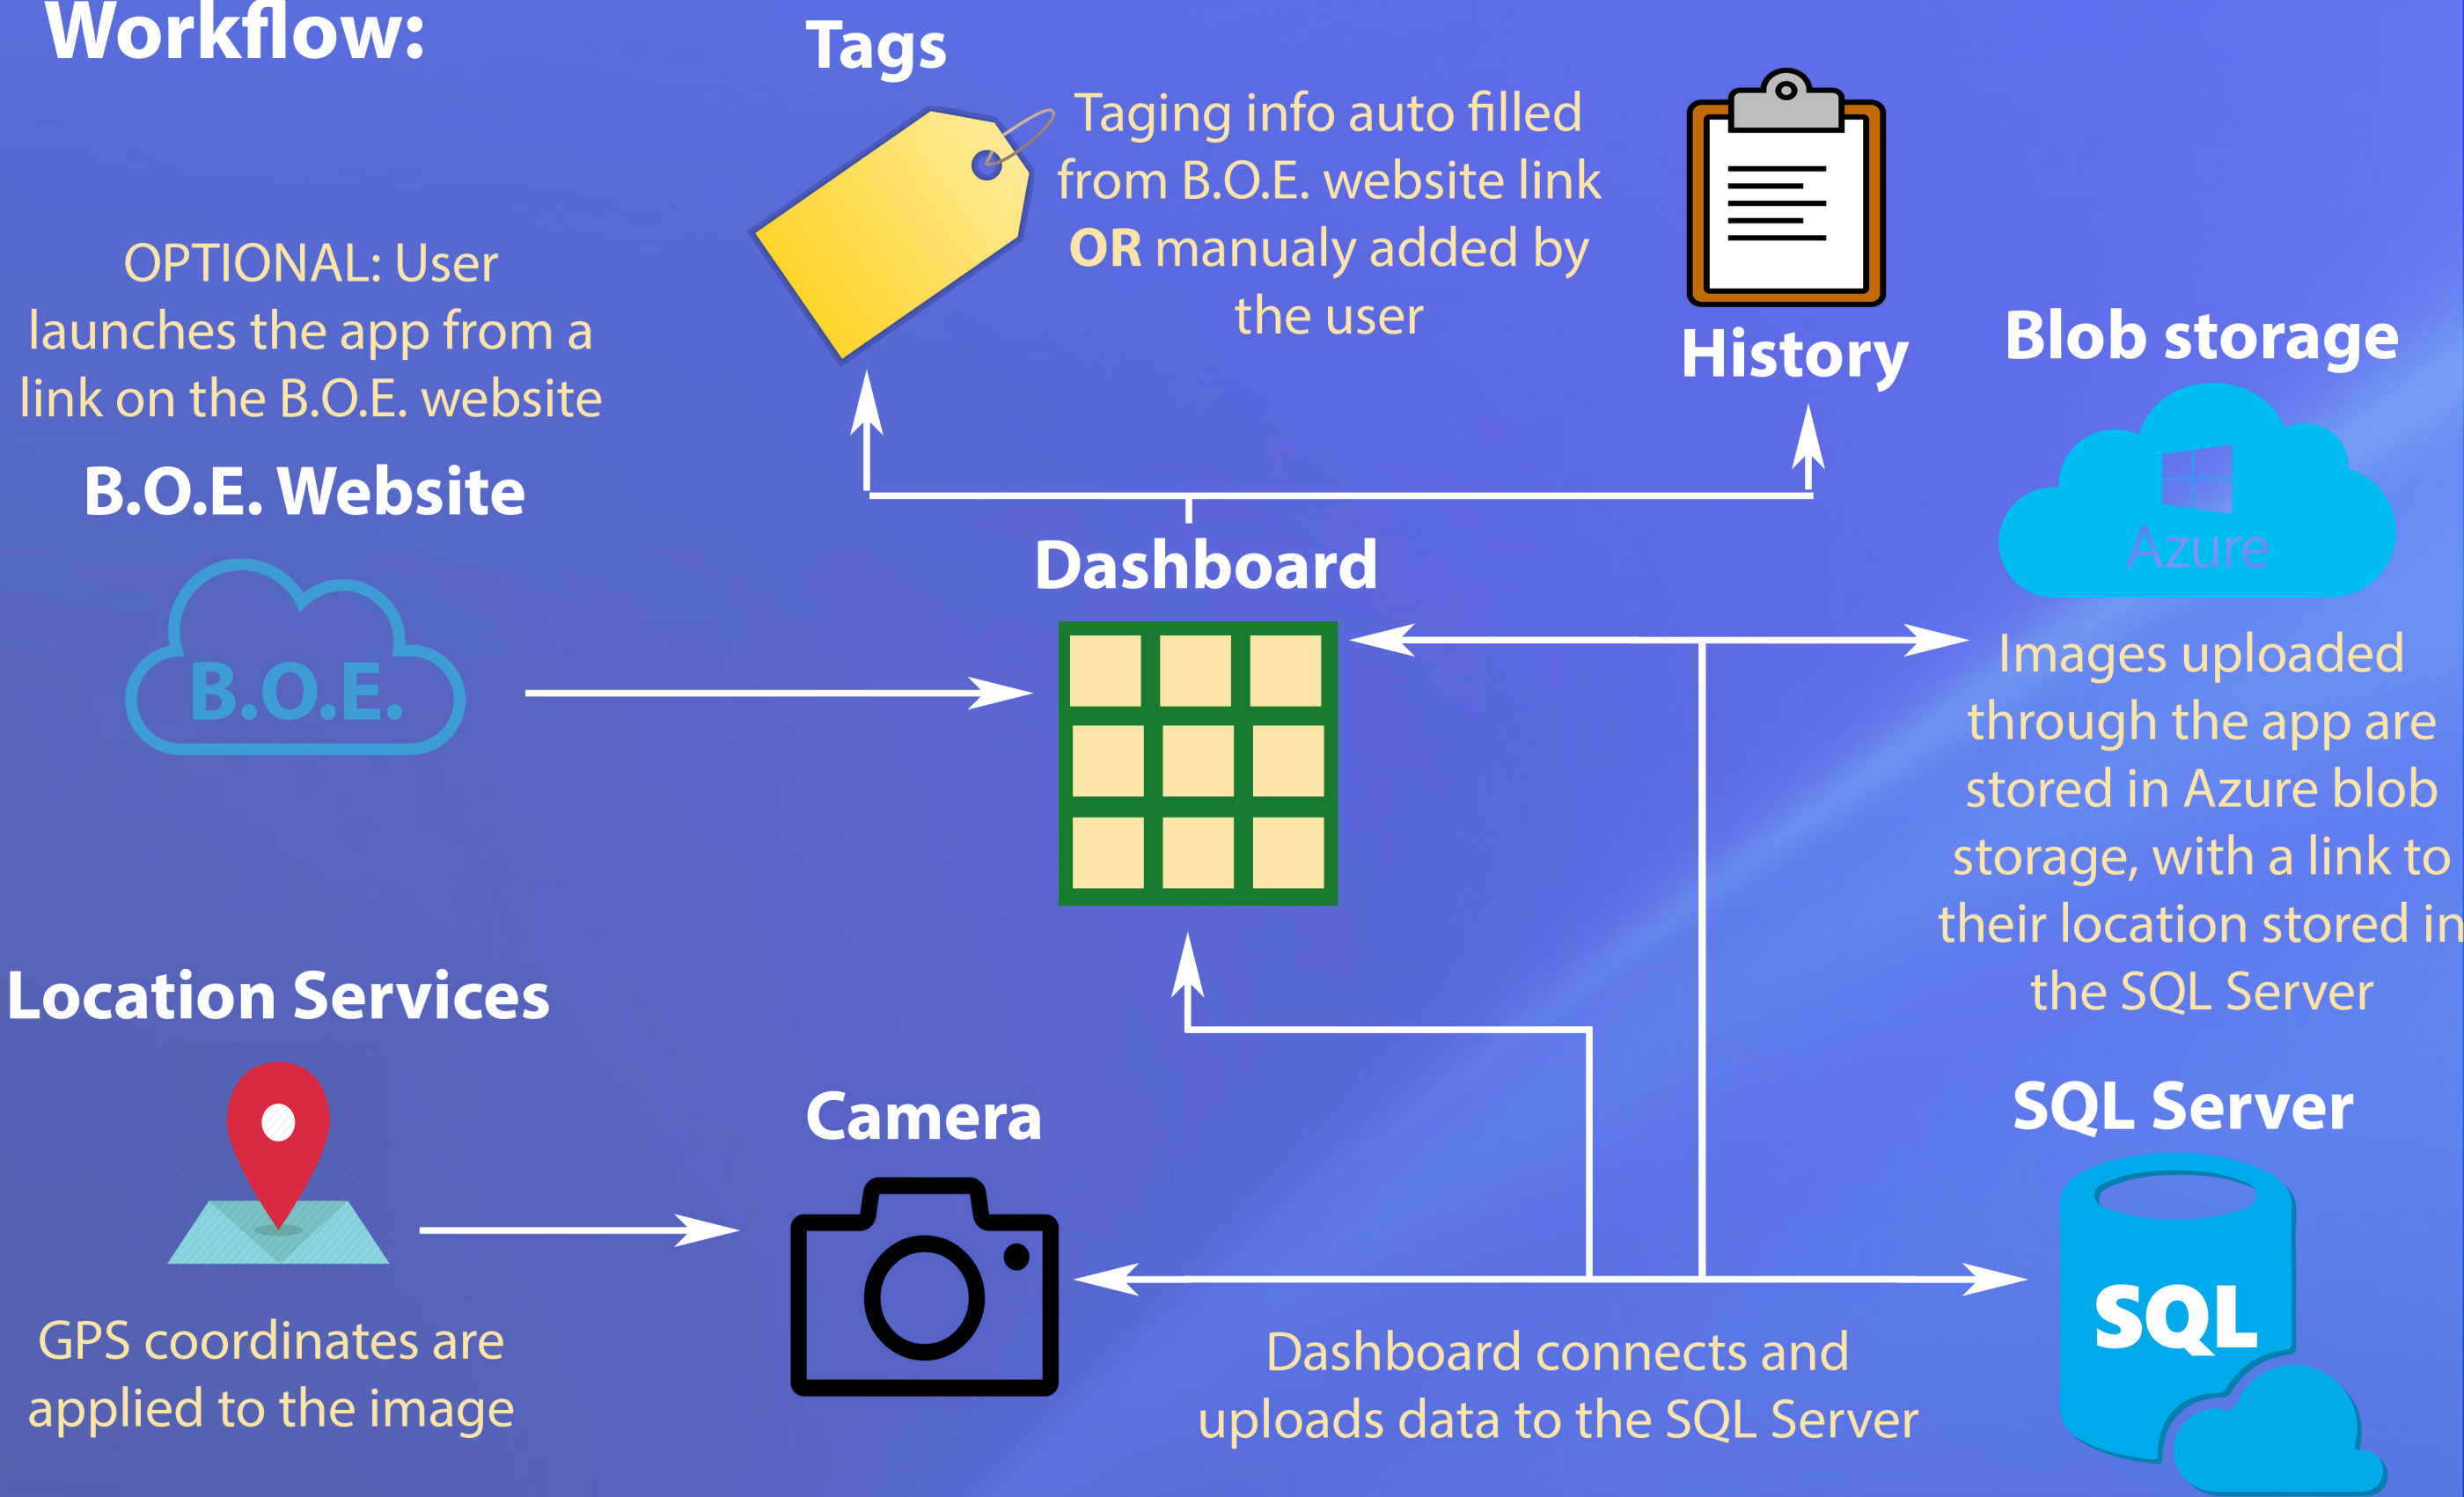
Workflow:

Tags

Taging info auto filled from B.O.E. website link **OR** manualy added by the user

History

Blob storage

Azure

OPTIONAL: User launches the app from a link on the B.O.E. website

B.O.E. Website

B.O.E.

Dashboard

Images uploaded through the app are stored in Azure blob storage, with a link to their location stored in the SQL Server

Location Services

Camera

SQL Server

SQL

GPS coordinates are applied to the image

Dashboard connects and uploads data to the SQL Server